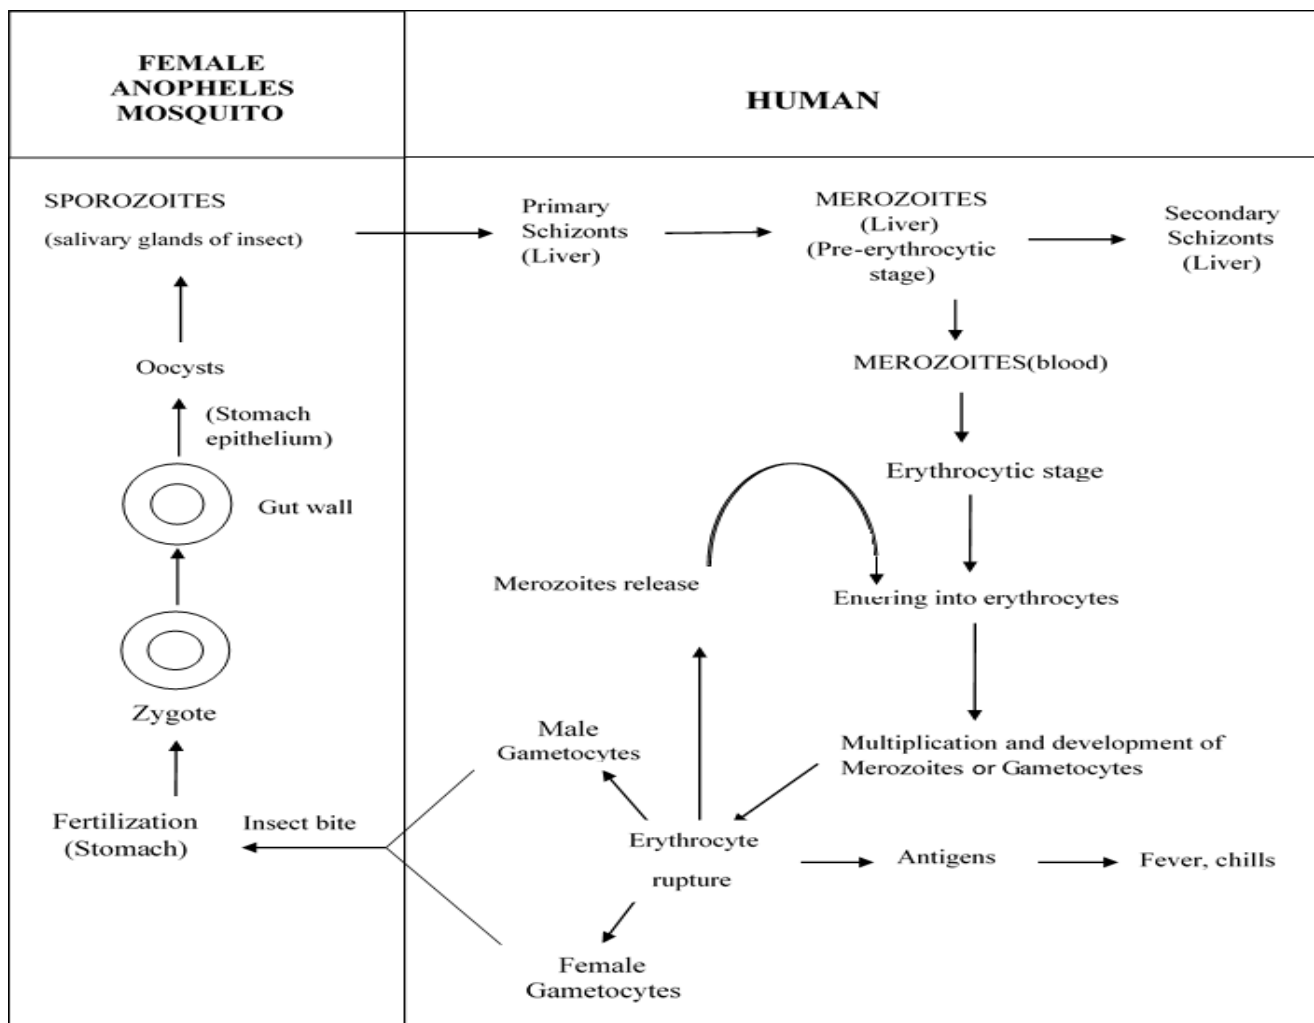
FEMALE ANOPHELES MOSQUITO

HUMAN

SPOROZOITES
(salivary glands of insect)

Primary Schizonts (Liver)

MEROZOITES (Liver) (Pre-erythrocytic stage)

Secondary Schizonts (Liver)

MEROZOITES(blood)

Erythrocytic stage

Merozoites release

Entering into erythrocytes

Multiplication and development of Merozoites or Gametocytes

Oocysts

(Stomach epithelium)

Gut wall

Zygote

Fertilization (Stomach)

Insect bite

Male Gametocytes

Erythrocyte rupture

Antigens

Fever, chills

Female Gametocytes